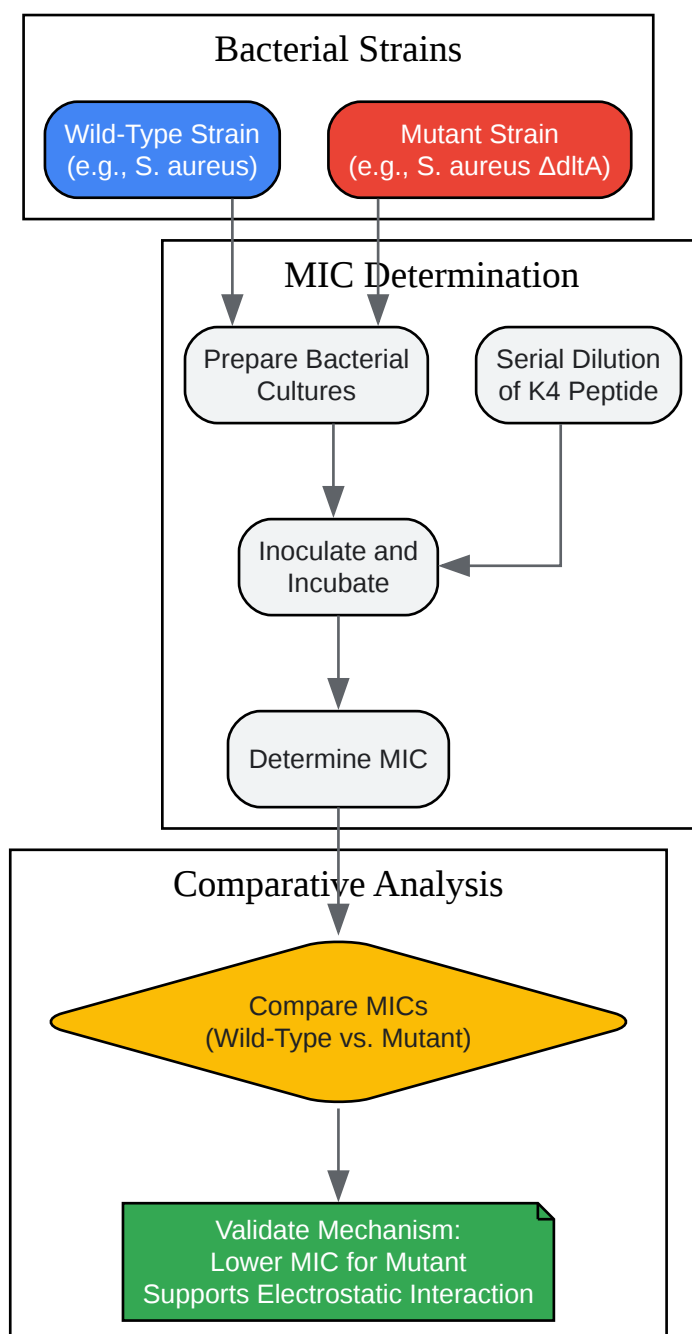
Bacterial Strains

Wild-Type Strain (e.g., S. aureus)

Mutant Strain (e.g., S. aureus ΔdltA)

MIC Determination

Prepare Bacterial Cultures

Serial Dilution of K4 Peptide

Inoculate and Incubate

Determine MIC

Comparative Analysis

Compare MICs (Wild-Type vs. Mutant)

Validate Mechanism: Lower MIC for Mutant Supports Electrostatic Interaction